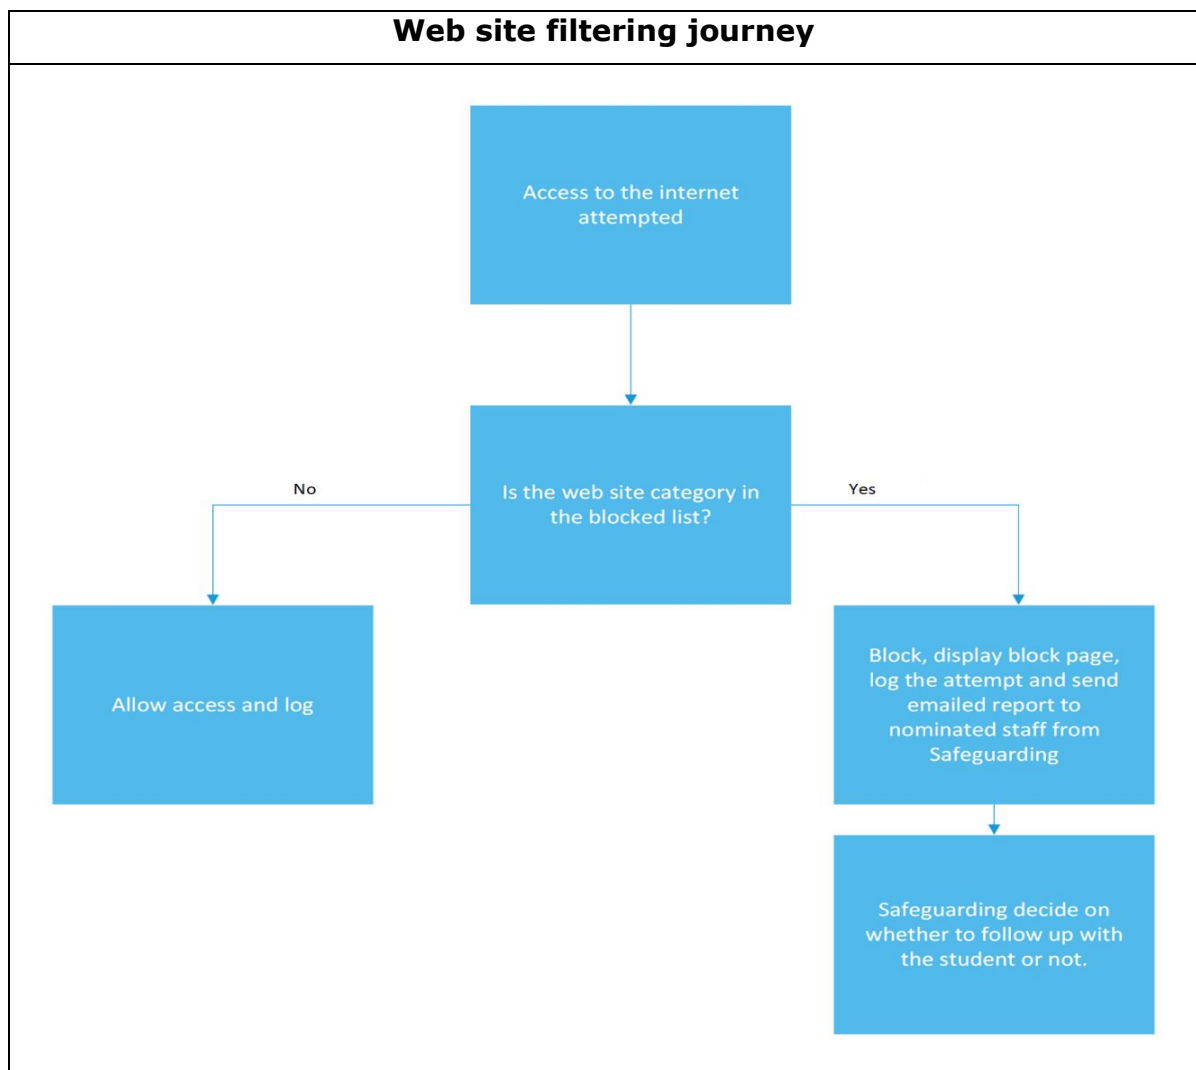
Web site filtering journey

Access to the internet attempted

Is the web site category in the blocked list?

No

Yes

Allow access and log

Block, display block page, log the attempt and send emailed report to nominated staff from Safeguarding

Safeguarding decide on whether to follow up with the student or not.